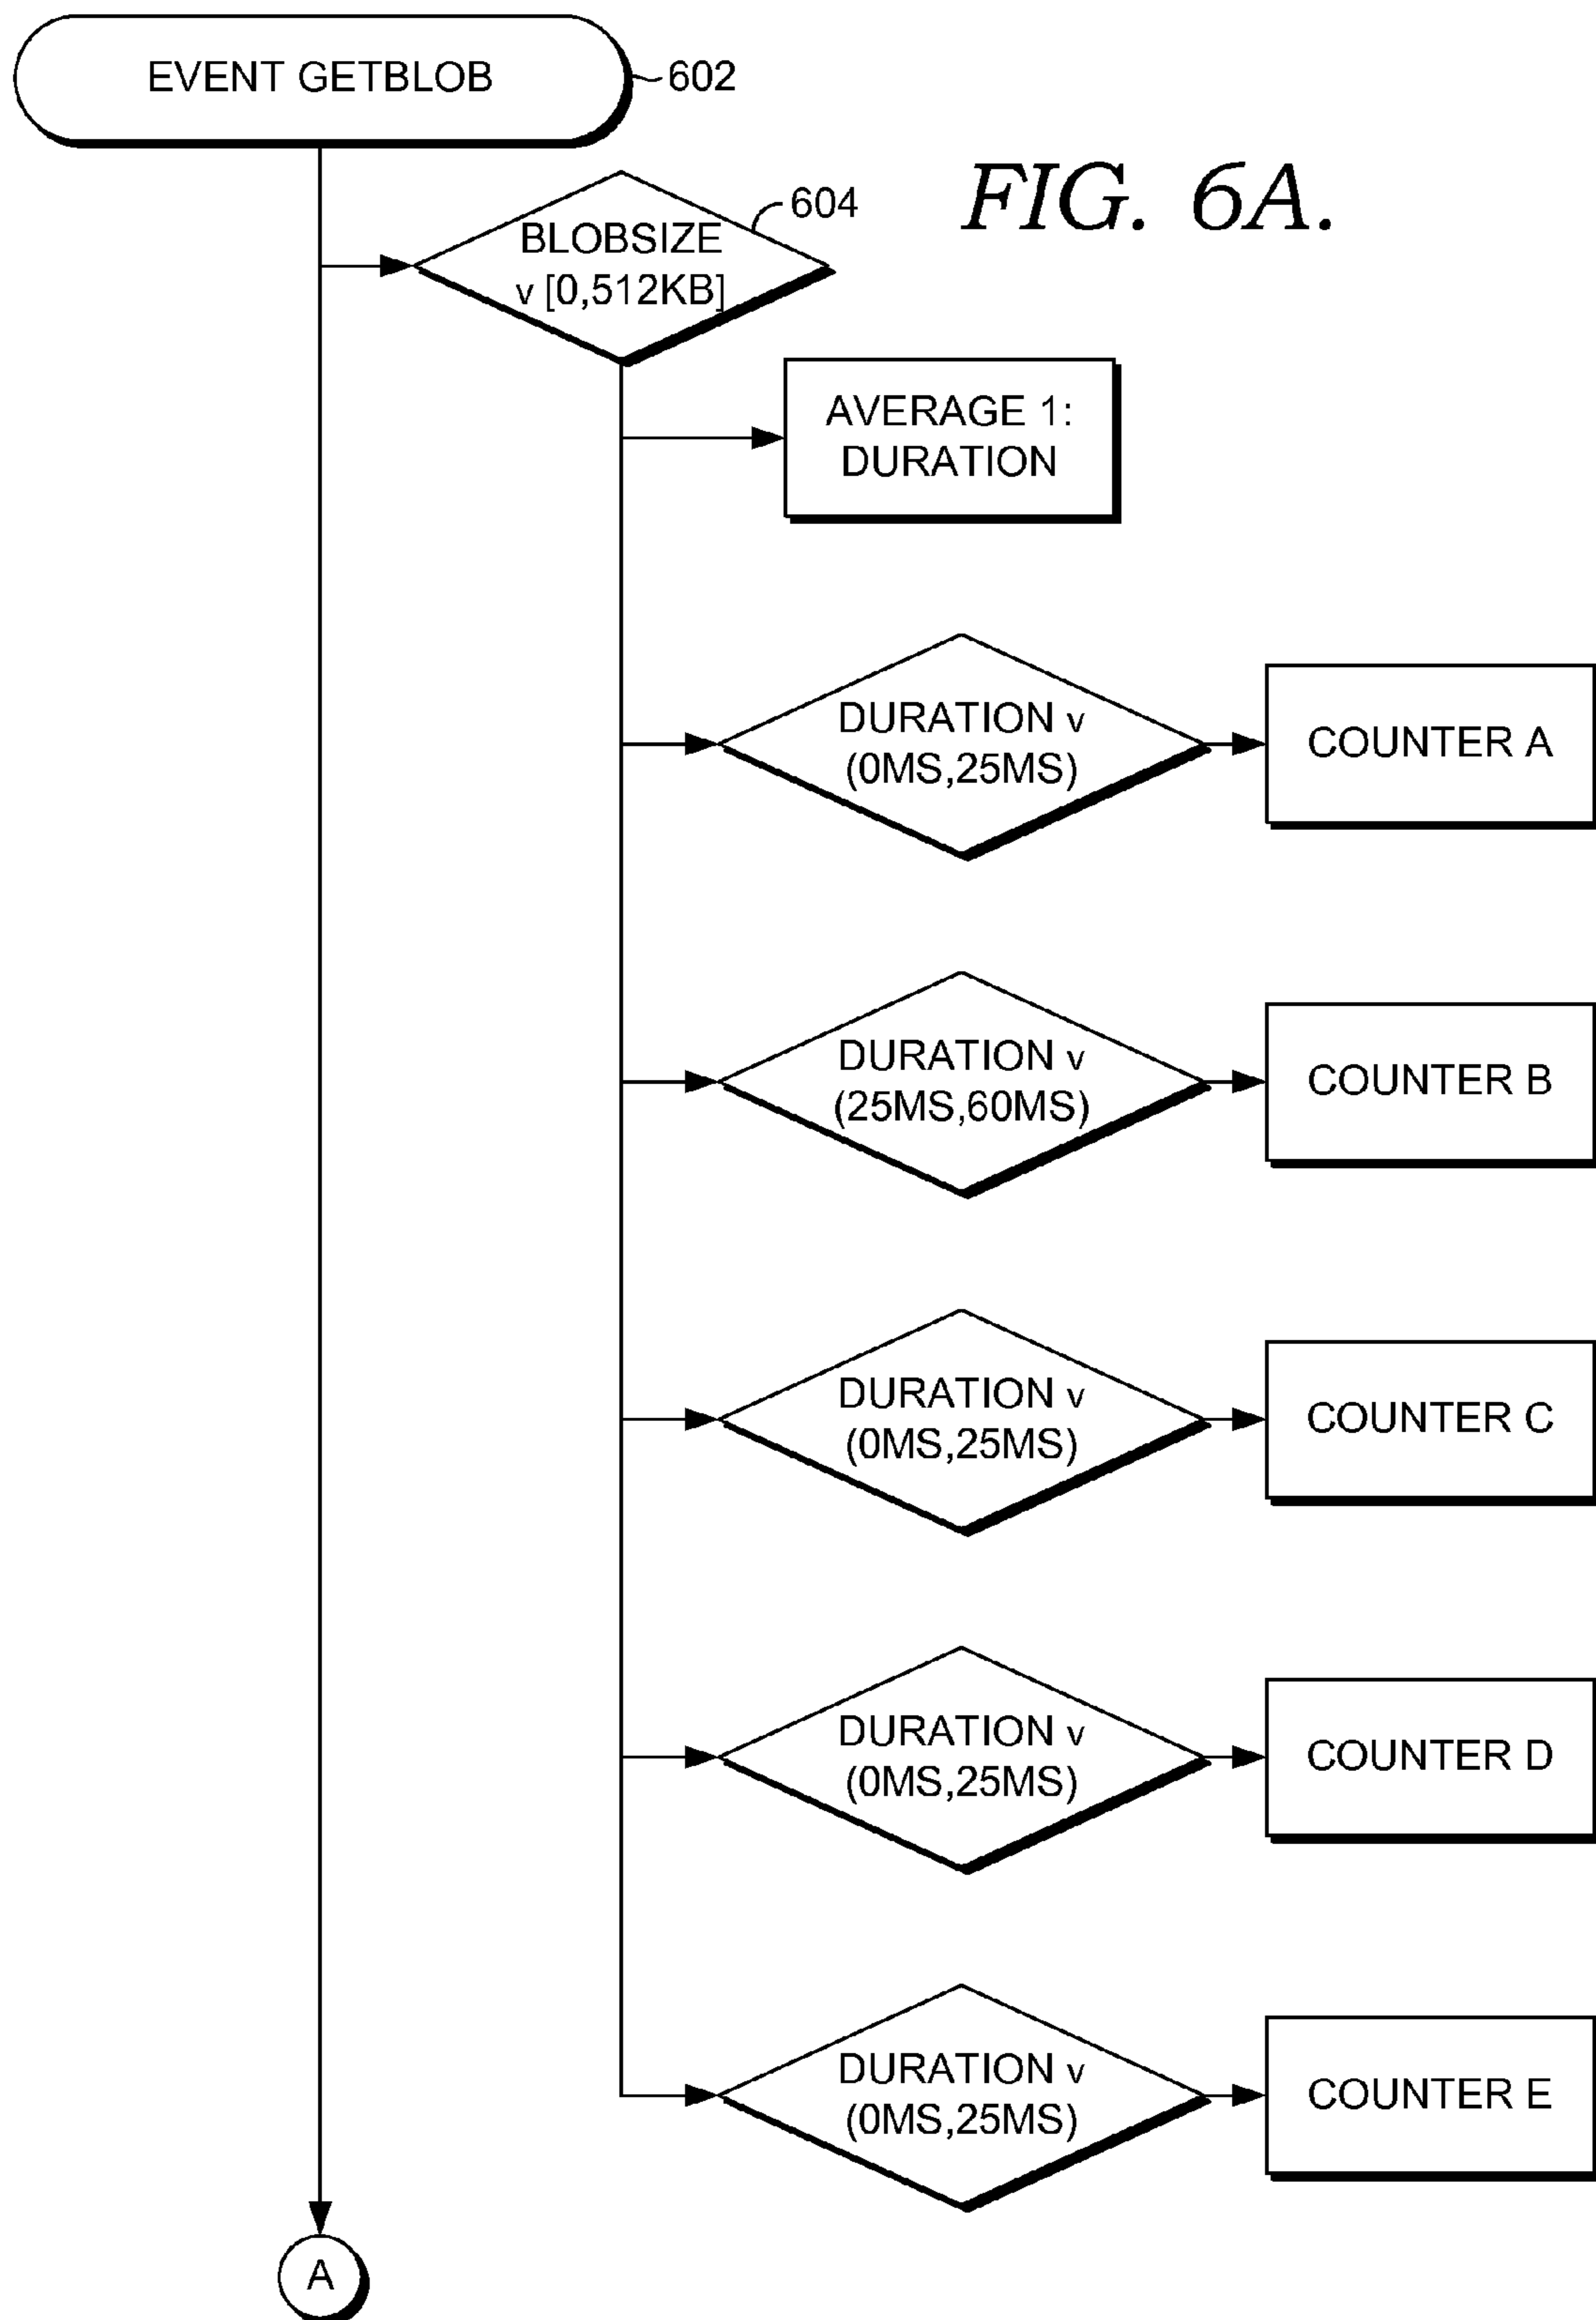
EVENT GETBLOB
602

FIG. 6A.

BLOBSIZE v [0,512KB]
604

AVERAGE 1: DURATION

DURATION v (0MS,25MS)

COUNTER A

DURATION v (25MS,60MS)

COUNTER B

DURATION v (0MS,25MS)

COUNTER C

DURATION v (0MS,25MS)

COUNTER D

DURATION v (0MS,25MS)

COUNTER E

A